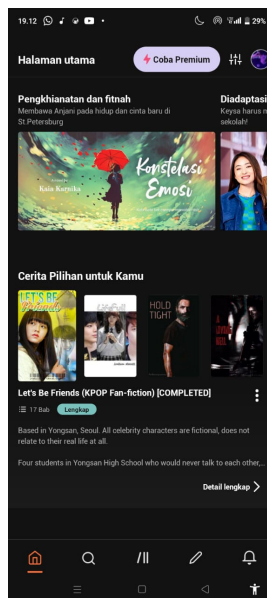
19.12

29%

Halaman utama

Coba Premium

Pengkhianatan dan fitnah

Membawa Anjani pada hidup dan cinta baru di St.Petersburg

Konstelasi Emosi

Kaia Koyuka

Diadaptasi

Keysa harus r sekolah!

Cerita Pilihan untuk Kamu

LET'S BE Friends

HOLD TIGHT

Let's Be Friends (KPOP Fan-fiction) [COMPLETED]

17 Bab

Lengkap

Based in Yongsan, Seoul. All celebrity characters are fictional, does not relate to their real life at all.

Four students in Yongsan High School who would never talk to each other,...

Detail lengkap